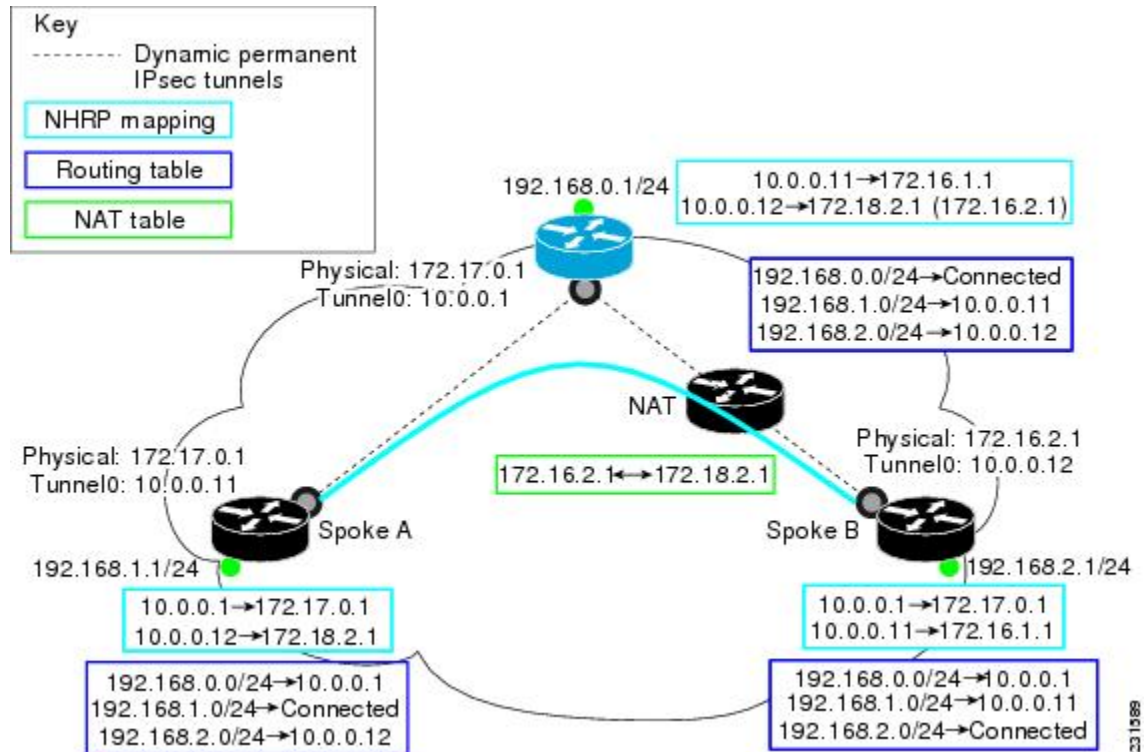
Key
Dynamic permanent IPsec tunnels
NHRP mapping
Routing table
NAT table

192.168.0.1/24

10.0.0.11→172.16.1.1
10.0.0.12→172.18.2.1 (172.16.2.1)

Physical: 172.17.0.1
Tunnel0: 10.0.0.1

192.168.0.0/24→Connected
192.168.1.0/24→10.0.0.11
192.168.2.0/24→10.0.0.12

NAT

Physical: 172.16.2.1
Tunnel0: 10.0.0.12

Physical: 172.17.0.1
Tunnel0: 10.0.0.11

172.16.2.1↔172.18.2.1

Spoke A

Spoke B

192.168.1.1/24

192.168.2.1/24

10.0.0.1→172.17.0.1
10.0.0.12→172.18.2.1

10.0.0.1→172.17.0.1
10.0.0.11→172.16.1.1

192.168.0.0/24→10.0.0.1
192.168.1.0/24→Connected
192.168.2.0/24→10.0.0.12

192.168.0.0/24→10.0.0.1
192.168.1.0/24→10.0.0.11
192.168.2.0/24→Connected

231589